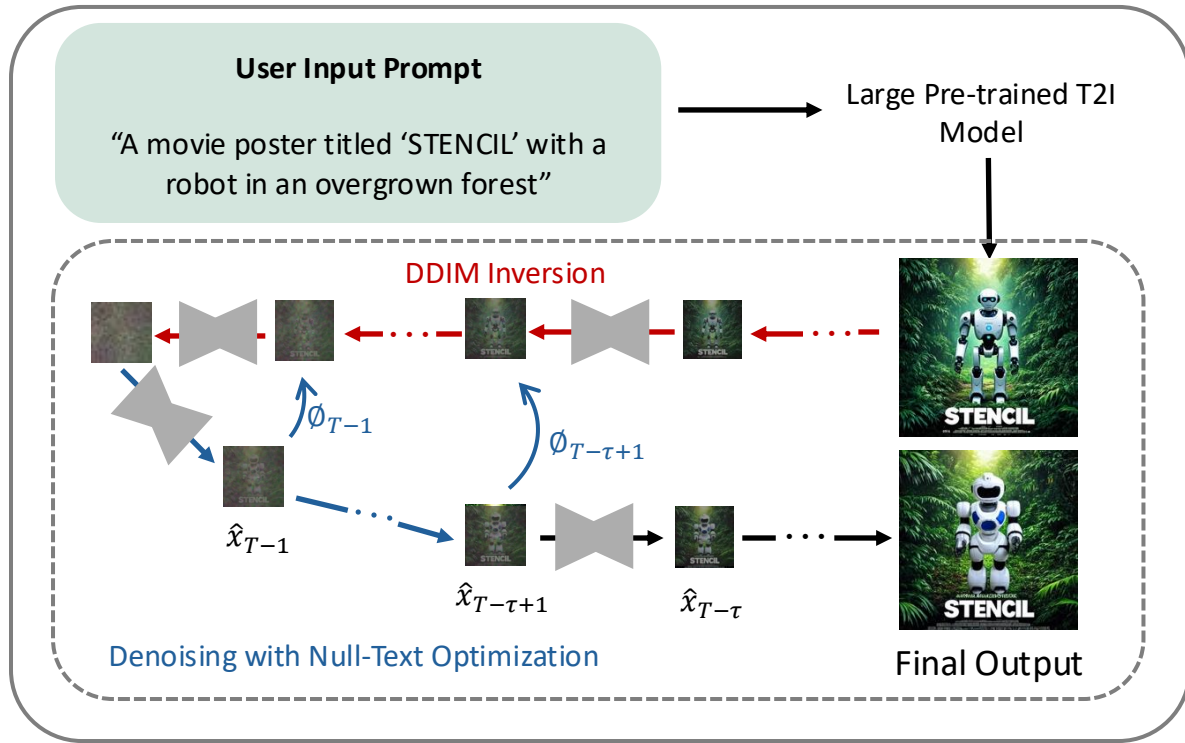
User Input Prompt

"A movie poster titled 'STENCIL' with a robot in an overgrown forest"

Large Pre-trained T2I Model

DDIM Inversion

STENCIL

STENCIL

STENCIL

$\emptyset_{T-1}$

$\emptyset_{T-\tau+1}$

STENCIL

$\hat{x}_{T-1}$

$\hat{x}_{T-\tau+1}$

$\hat{x}_{T-\tau}$

STENCIL

Denoising with Null-Text Optimization

Final Output